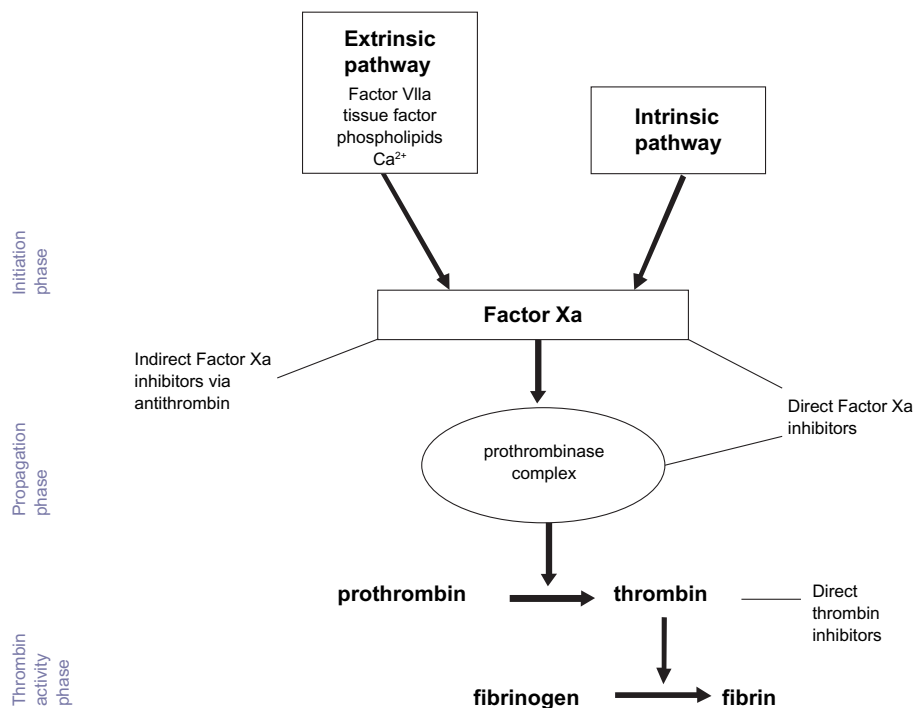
Extrinsic pathway
Factor VIIa tissue factor phospholipids $Ca^{2+}$

Intrinsic pathway

Initiation phase

Factor Xa

Indirect Factor Xa inhibitors via antithrombin

Direct Factor Xa inhibitors

Propagation phase

prothrombinase complex

prothrombin

thrombin

Direct thrombin inhibitors

Thrombin activity phase

fibrinogen

fibrin